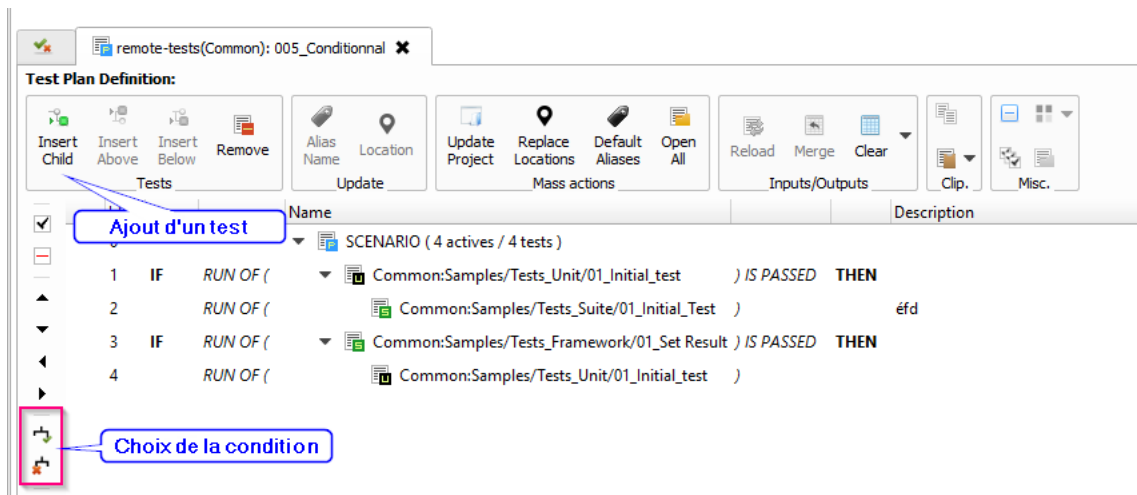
remote-tests(Common): 005_Conditionnal

Test Plan Definition:

Insert Child | Insert Above | Insert Below | Remove
Tests

Alias Name | Location
Update

Update Project | Replace Locations | Default Aliases | Open All
Mass actions

Reload | Merge | Clear
Inputs/Outputs

Clip.

Misc.

Ajout d'un test

| | | | Name | | | Description |
|---|---|---|---|---|---|---|
| 0 | | | SCENARIO ( 4 actives / 4 tests ) | | | |
| 1 | IF | RUN OF ( | Common:Samples/Tests_Unit/01_Initial_test | ) IS PASSED | THEN | |
| 2 | | RUN OF ( | Common:Samples/Tests_Suite/01_Initial_Test | ) | | éfd |
| 3 | IF | RUN OF ( | Common:Samples/Tests_Framework/01_Set Result | ) IS PASSED | THEN | |
| 4 | | RUN OF ( | Common:Samples/Tests_Unit/01_Initial_test | ) | | |

Choix de la condition